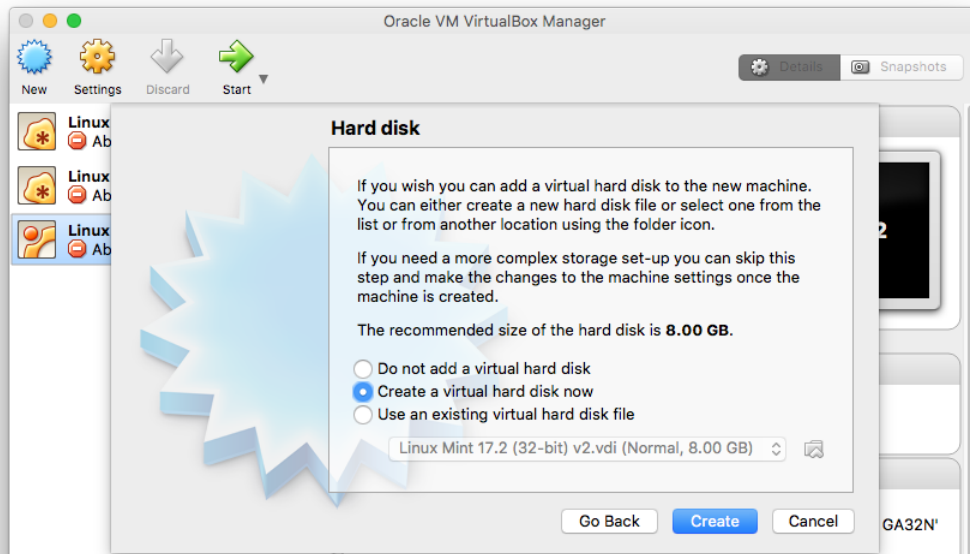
Oracle VM VirtualBox Manager

New Settings Discard Start

Details Snapshots

Linux
Ab
Linux
Ab
Linux
Ab

Hard disk

If you wish you can add a virtual hard disk to the new machine. You can either create a new hard disk file or select one from the list or from another location using the folder icon.

If you need a more complex storage set-up you can skip this step and make the changes to the machine settings once the machine is created.

The recommended size of the hard disk is **8.00 GB**.

Do not add a virtual hard disk
Create a virtual hard disk now
Use an existing virtual hard disk file

Linux Mint 17.2 (32-bit) v2.vdi (Normal, 8.00 GB)

2

GA32N'

Go Back Create Cancel